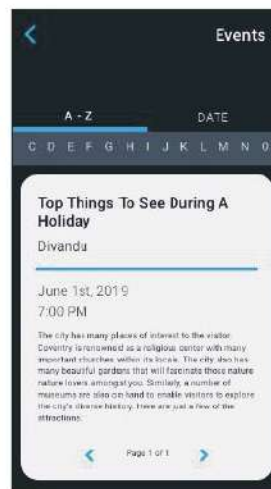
Events

A - Z

DATE

C D E F G H I J K L M N O

Top Things To See During A Holiday

Divandu

June 1st, 2019

7:00 PM

The city has many places of interest to the visitor. Coventry is renowned as a religious center with many important churches within its locale. The city also has many beautiful gardens that will fascinate those nature lovers amongst you. Similarly, a number of museums are also on hand to enable visitors to explore the city's diverse history. Here are just a few of the attractions.

Page 1 of 1